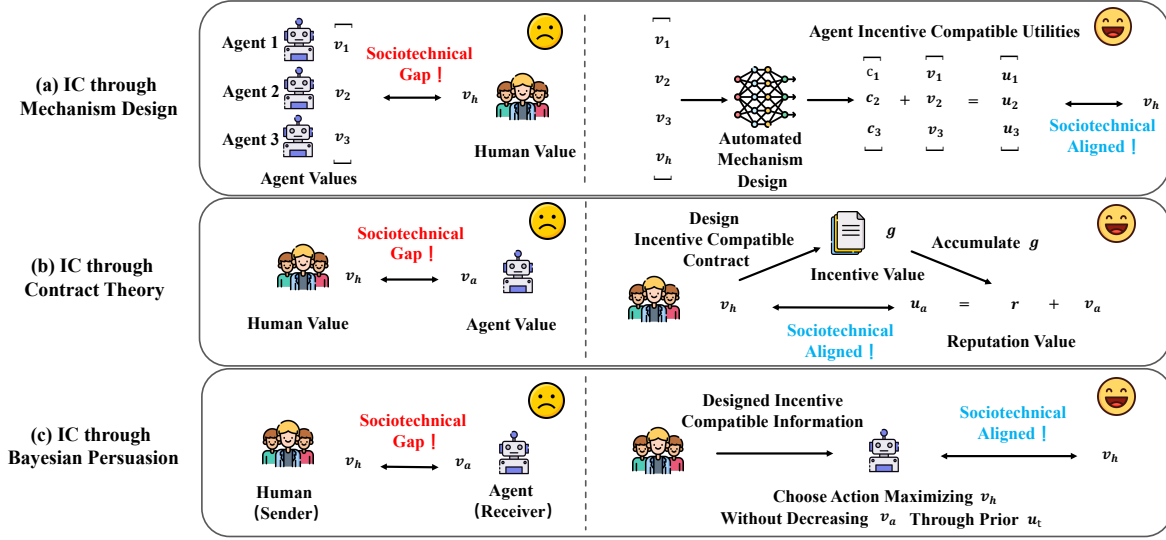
(a) IC through Mechanism Design

Agent 1 $v_1$
Agent 2 $v_2$
Agent 3 $v_3$
Agent Values

Sociotechnical Gap！

$v_h$
Human Value

$v_1$
$v_2$
$v_3$
$v_h$

Automated Mechanism Design

Agent Incentive Compatible Utilities

$c_1$ $v_1$ $u_1$
$c_2$ + $v_2$ = $u_2$
$c_3$ $v_3$ $u_3$

$v_h$
Sociotechnical Aligned！

(b) IC through Contract Theory

Sociotechnical Gap！

$v_h$ $v_a$

Human Value
Agent Value

Design Incentive Compatible Contract

$g$
Incentive Value

Accumulate $g$

$v_h$ $u_a$ = $r$ + $v_a$

Sociotechnical Aligned！

Reputation Value

(c) IC through Bayesian Persuasion

Sociotechnical Gap！

$v_h$ $v_a$

Human (Sender)
Agent (Receiver)

Designed Incentive Compatible Information

Sociotechnical Aligned！

$v_h$

Choose Action Maximizing $v_h$
Without Decreasing $v_a$ Through Prior $u_t$